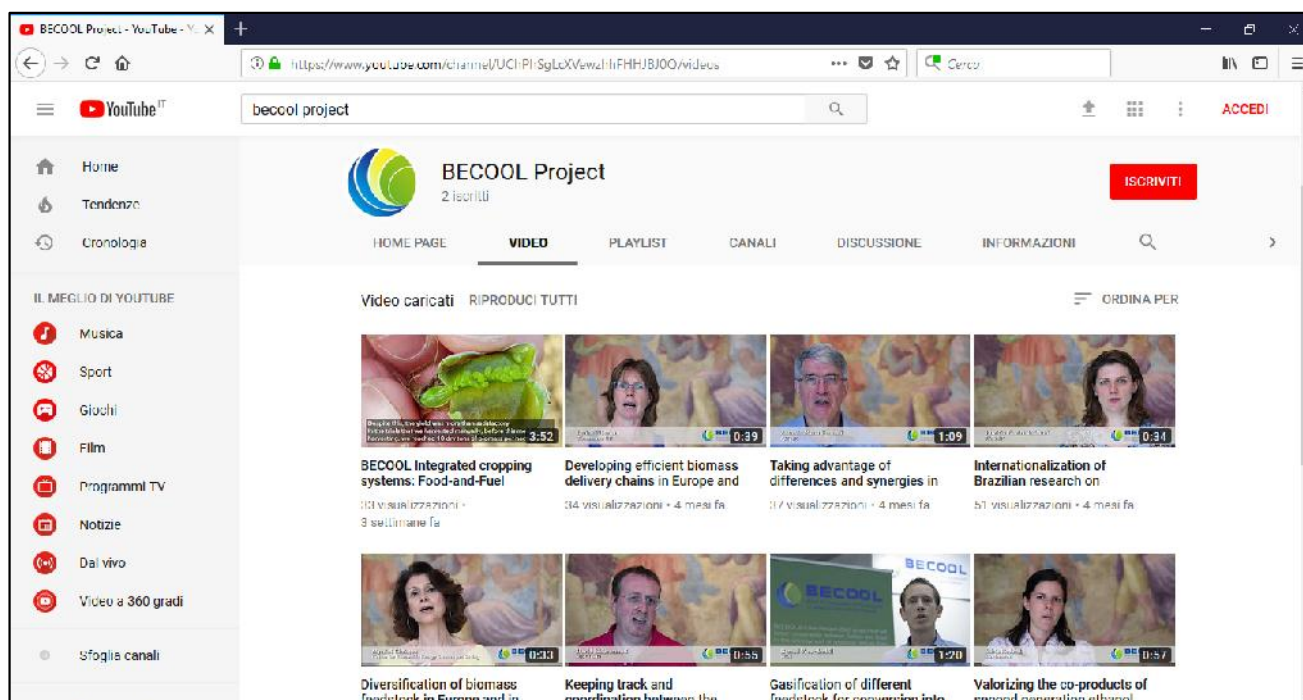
BECOOL Project - YouTube - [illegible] ×
+
https://www.youtube.com/channel/UCHPHSgLcXVewzHhFHHJBJ0O/videos
Cerca
YouTube IT
becool project
ACCEDI
Home
Tendenze
Cronologia
IL MEGLIO DI YOUTUBE
Musica
Sport
Giochi
Film
Programmi TV
Notizie
Dal vivo
Video a 360 gradi
Sfoglia canali
BECOOL Project
2 iscritti
ISCRIVITI
HOME PAGE
VIDEO
PLAYLIST
CANALI
DISCUSSIONE
INFORMAZIONI
Video caricati
RIPRODUCI TUTTI
ORDINA PER
3:52
BECOOL Integrated cropping systems: Food-and-Fuel
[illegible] visualizzazioni • 3 settimane fa
0:39
Developing efficient biomass delivery chains in Europe and
34 visualizzazioni • 4 mesi fa
1:09
Taking advantage of differences and synergies in
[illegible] visualizzazioni • 4 mesi fa
0:34
Internationalization of Brazilian research on
51 visualizzazioni • 4 mesi fa
0:33
Diversification of biomass feedstock in Europe and in
0:55
Keeping track and coordination between the
BECOOL
1:20
Gasification of different feedstock for conversion into
0:57
Valorizing the co-products of second generation ethanol